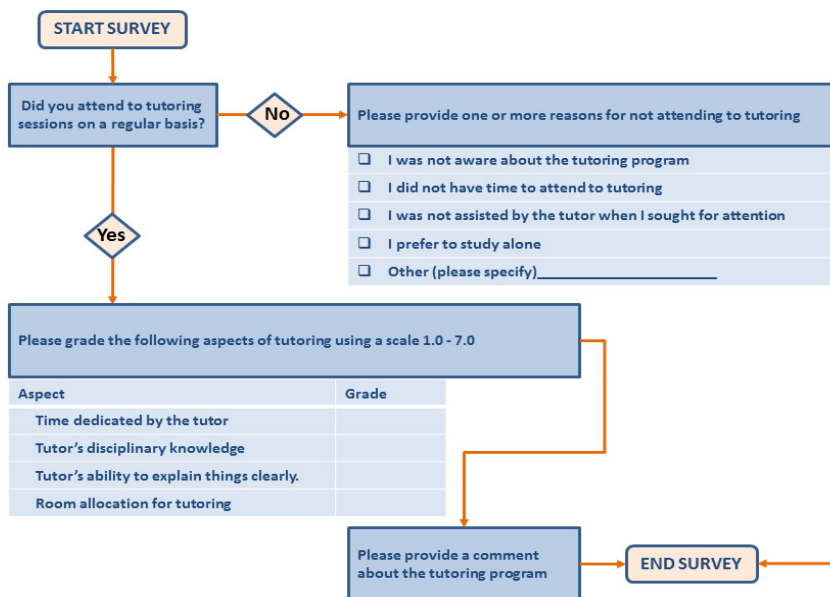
START SURVEY

Did you attend to tutoring sessions on a regular basis?

No

Please provide one or more reasons for not attending to tutoring

❑ I was not aware about the tutoring program

❑ I did not have time to attend to tutoring

❑ I was not assisted by the tutor when I sought for attention

❑ I prefer to study alone

❑ Other (please specify)______________________

Yes

Please grade the following aspects of tutoring using a scale 1.0 - 7.0

| Aspect | Grade |
|---|---|
| Time dedicated by the tutor | |
| Tutor's disciplinary knowledge | |
| Tutor's ability to explain things clearly. | |
| Room allocation for tutoring | |

Please provide a comment about the tutoring program

END SURVEY